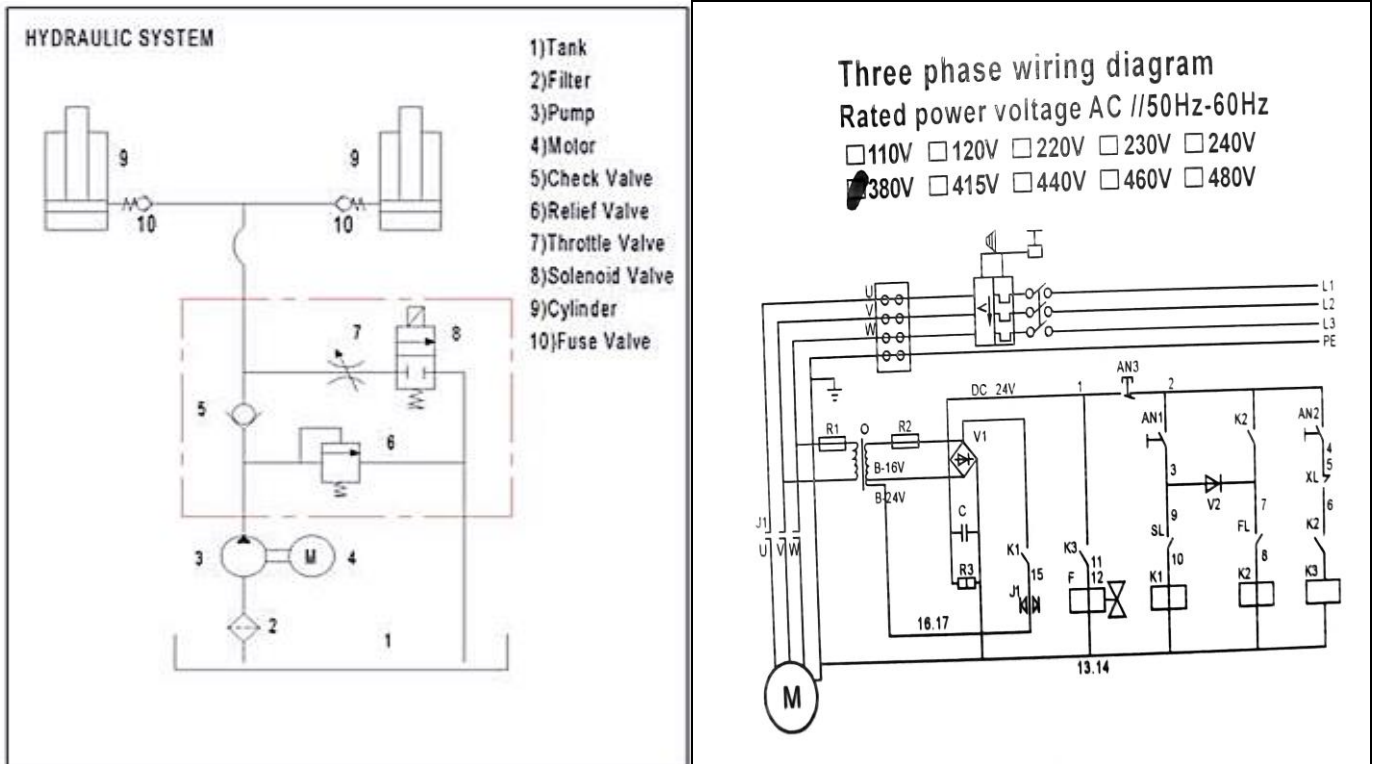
HYDRAULIC SYSTEM

1)Tank
2)Filter
3)Pump
4)Motor
5)Check Valve
6)Relief Valve
7)Throttle Valve
8)Solenoid Valve
9)Cylinder
10)Fuse Valve

9 9
10 10
7 8
5 6
3 M 4
2 1

Three phase wiring diagram
Rated power voltage AC //50Hz-60Hz
☐110V ☐120V ☐220V ☐230V ☐240V
☐380V ☐415V ☐440V ☐460V ☐480V

U V W
L1 L2 L3 PE
AN3
DC 24V 1 2
AN1 K2 AN2
R1 O R2 V1
B-16V
B-24V
4 XL 5 6
3 V2 7
C
J1 U V W
K1 15 K3 11 12 F 9 SL 10 K1 FL 8 K2 K2 K3
R3 J1
16.17
13.14
M